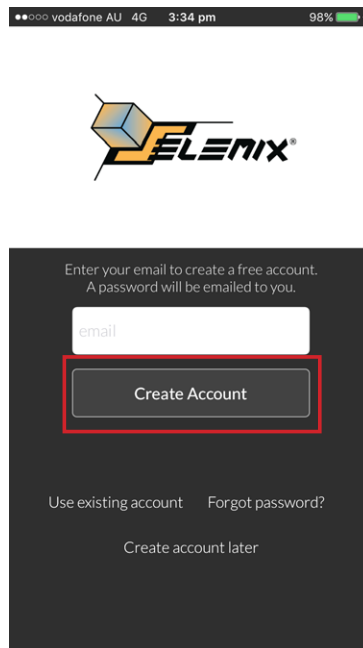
●●○○○ vodafone AU 4G 3:34 pm 98%

SELENIX®

Enter your email to create a free account. A password will be emailed to you.

email

Create Account

Use existing account Forgot password?

Create account later